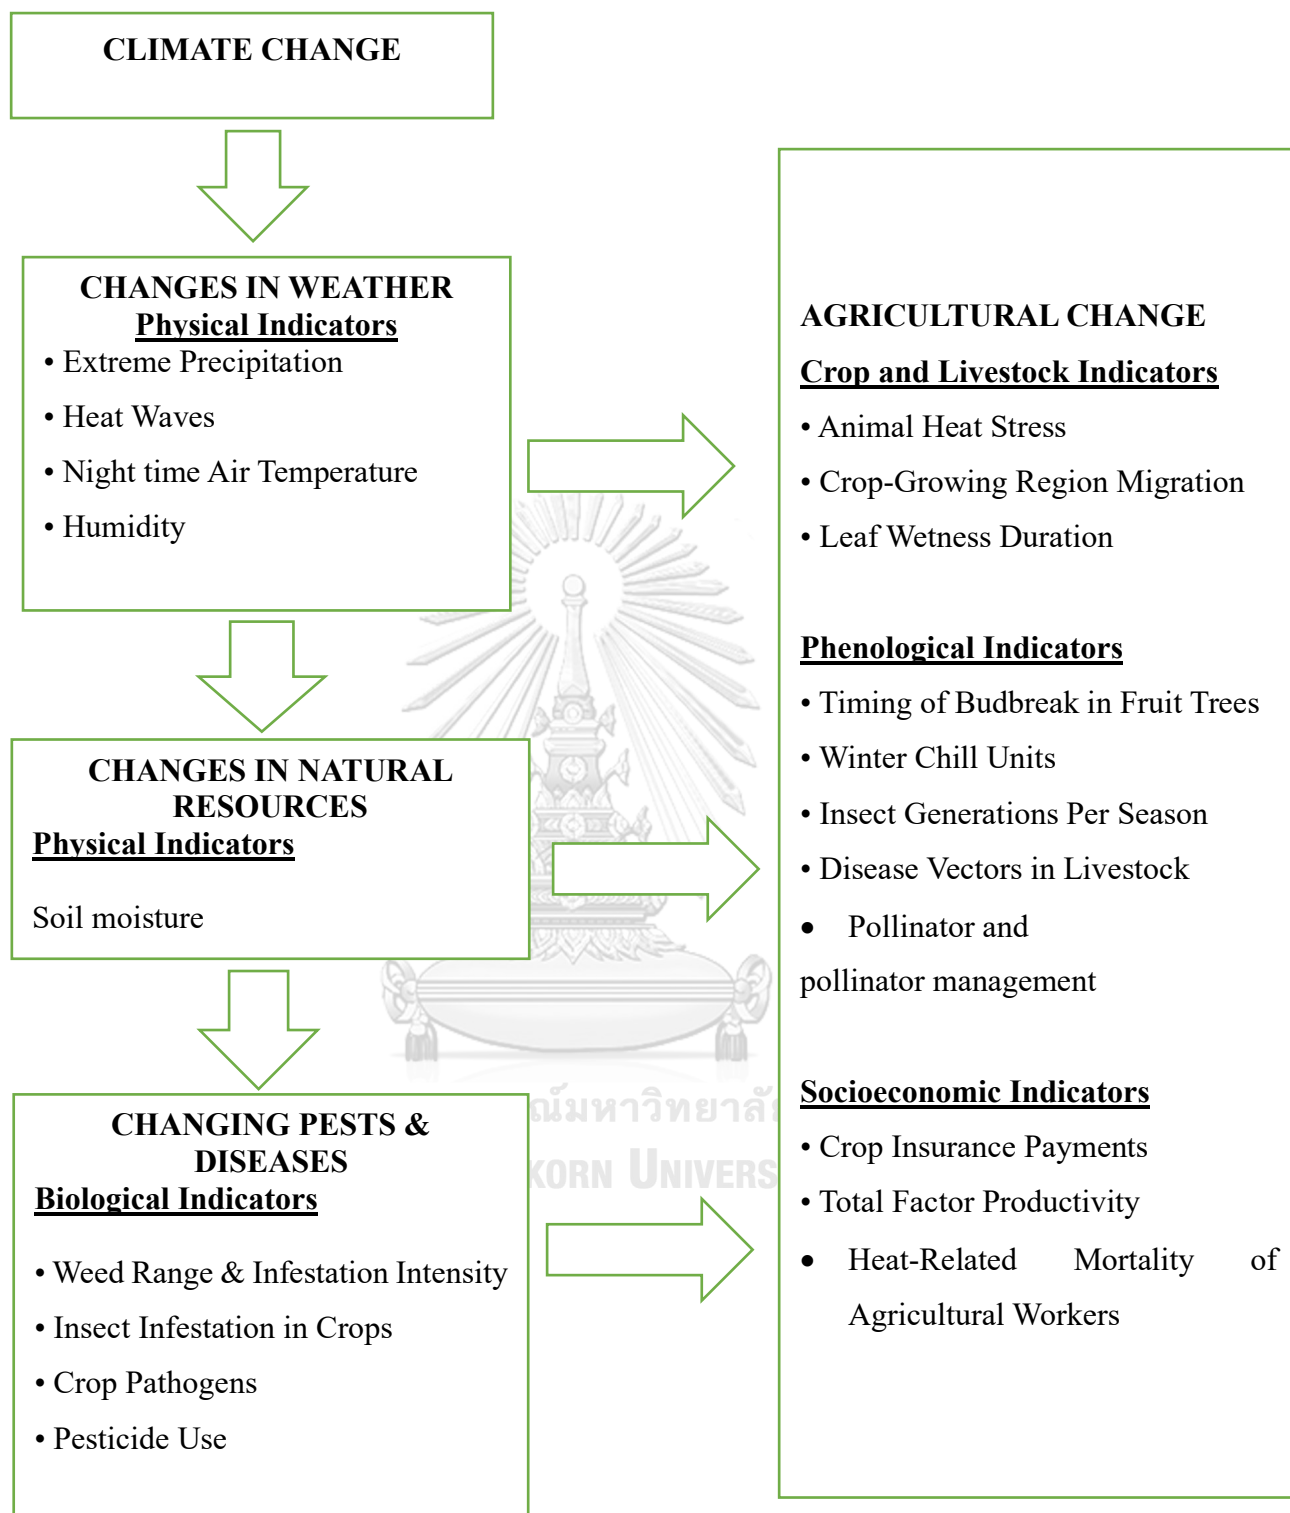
CLIMATE CHANGE

CHANGES IN WEATHER
Physical Indicators
• Extreme Precipitation
• Heat Waves
• Night time Air Temperature
• Humidity

CHANGES IN NATURAL RESOURCES
Physical Indicators

Soil moisture

CHANGING PESTS & DISEASES
Biological Indicators

• Weed Range & Infestation Intensity
• Insect Infestation in Crops
• Crop Pathogens
• Pesticide Use

AGRICULTURAL CHANGE
Crop and Livestock Indicators
• Animal Heat Stress
• Crop-Growing Region Migration
• Leaf Wetness Duration

Phenological Indicators
• Timing of Budbreak in Fruit Trees
• Winter Chill Units
• Insect Generations Per Season
• Disease Vectors in Livestock
• Pollinator and pollinator management

Socioeconomic Indicators
• Crop Insurance Payments
• Total Factor Productivity
• Heat-Related Mortality of Agricultural Workers

ณ์มหาวิทยาลั
KORN UNIVERS